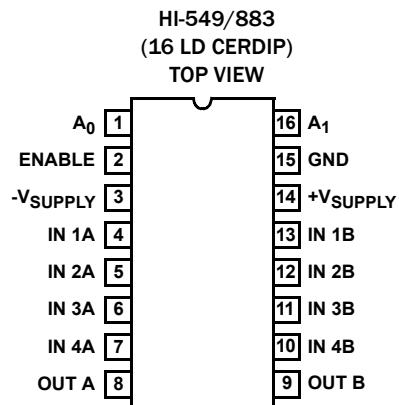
HI-549/883
(16 LD CERDIP)
TOP VIEW

| Left label | Pin | Pin | Right label |
|---|---|---|---|
| $A_0$ | 1 | 16 | $A_1$ |
| ENABLE | 2 | 15 | GND |
| $-V_{SUPPLY}$ | 3 | 14 | $+V_{SUPPLY}$ |
| IN 1A | 4 | 13 | IN 1B |
| IN 2A | 5 | 12 | IN 2B |
| IN 3A | 6 | 11 | IN 3B |
| IN 4A | 7 | 10 | IN 4B |
| OUT A | 8 | 9 | OUT B |